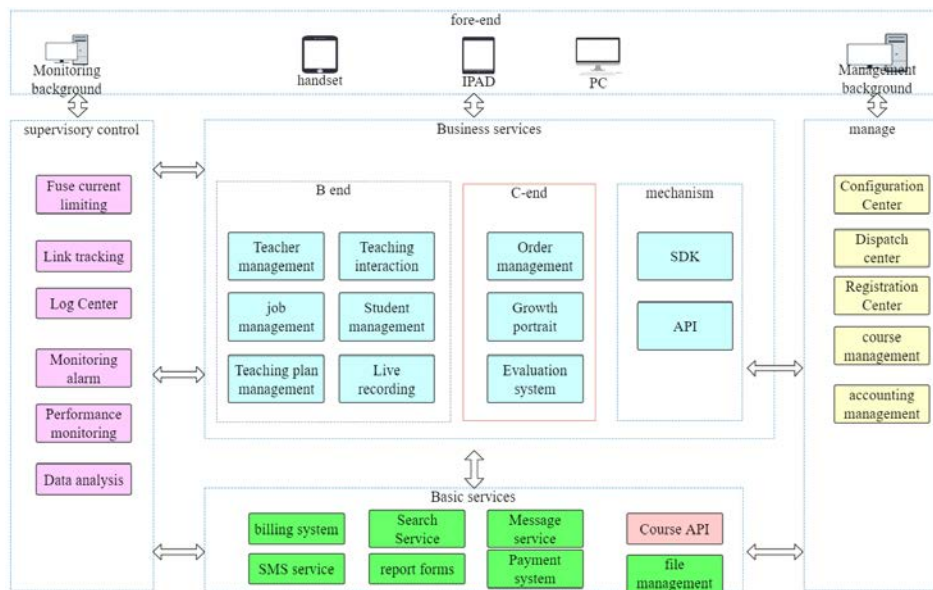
fore-end

Monitoring background

handset

IPAD

PC

Management background

supervisory control

Fuse current limiting

Link tracking

Log Center

Monitoring alarm

Performance monitoring

Data analysis

Business services

B end

Teacher management

Teaching interaction

job management

Student management

Teaching plan management

Live recording

C-end

Order management

Growth portrait

Evaluation system

mechanism

SDK

API

manage

Configuration Center

Dispatch center

Registration Center

course management

accounting management

Basic services

billing system

Search Service

Message service

Course API

SMS service

report forms

Payment system

file management